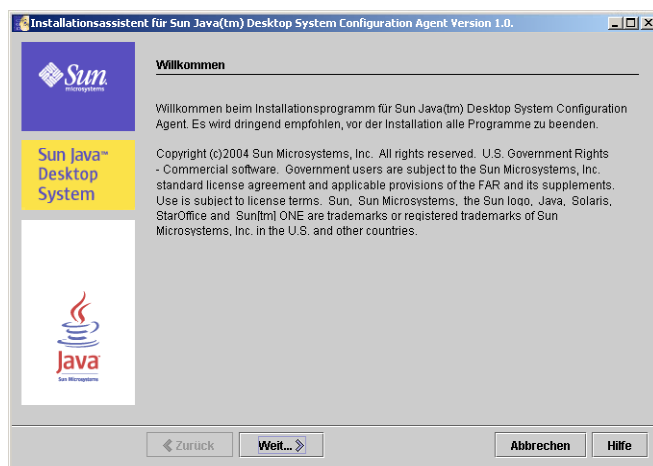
Installationsassistent für Sun Java(tm) Desktop System Configuration Agent Version 1.0.

Sun microsystems

Sun Java™ Desktop System

Java
Sun Microsystems

Willkommen

Willkommen beim Installationsprogramm für Sun Java(tm) Desktop System Configuration Agent. Es wird dringend empfohlen, vor der Installation alle Programme zu beenden.

Copyright (c)2004 Sun Microsystems, Inc. All rights reserved. U.S. Government Rights - Commercial software. Government users are subject to the Sun Microsystems, Inc. standard license agreement and applicable provisions of the FAR and its supplements. Use is subject to license terms. Sun, Sun Microsystems, the Sun logo, Java, Solaris, StarOffice and Sun[tm] ONE are trademarks or registered trademarks of Sun Microsystems, Inc. in the U.S. and other countries.

Zurück Weit... Abbrechen Hilfe